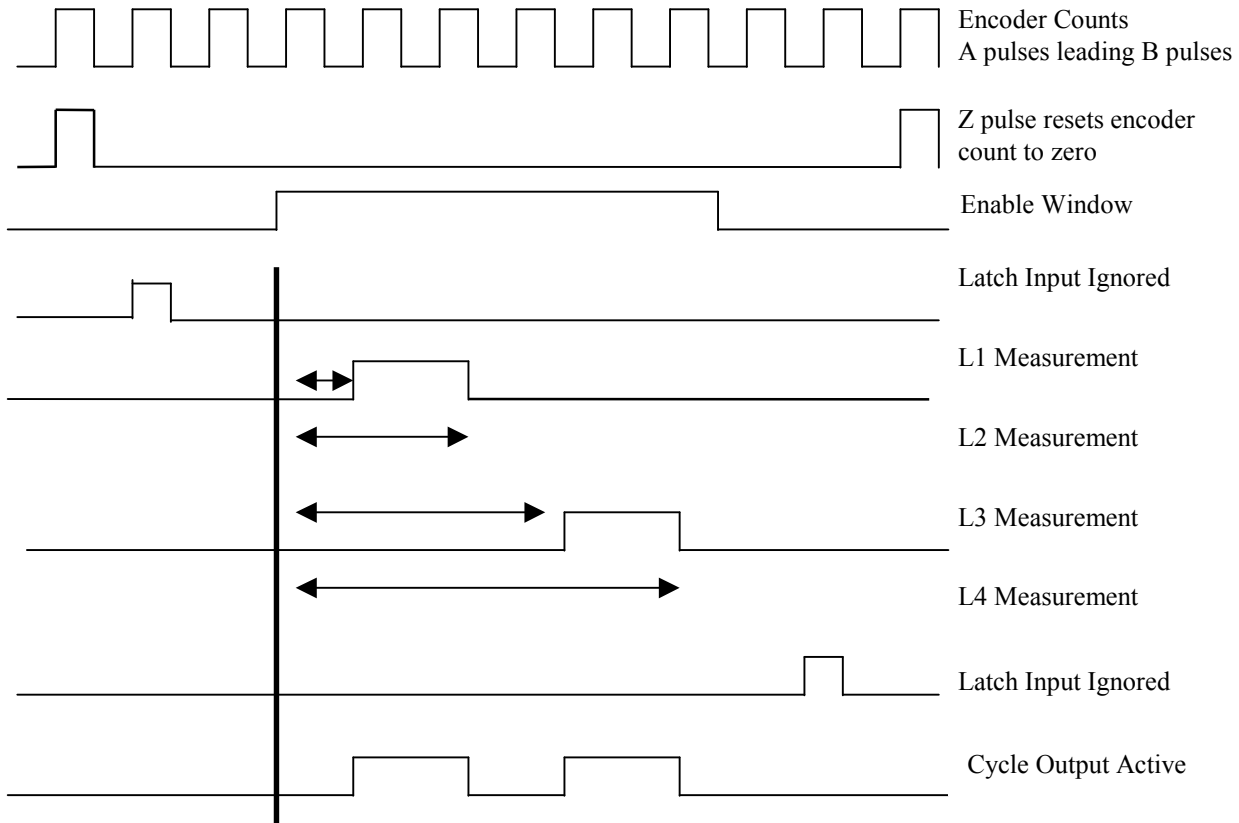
Encoder Counts
A pulses leading B pulses

Z pulse resets encoder count to zero

Enable Window

Latch Input Ignored

L1 Measurement

L2 Measurement

L3 Measurement

L4 Measurement

Latch Input Ignored

Cycle Output Active